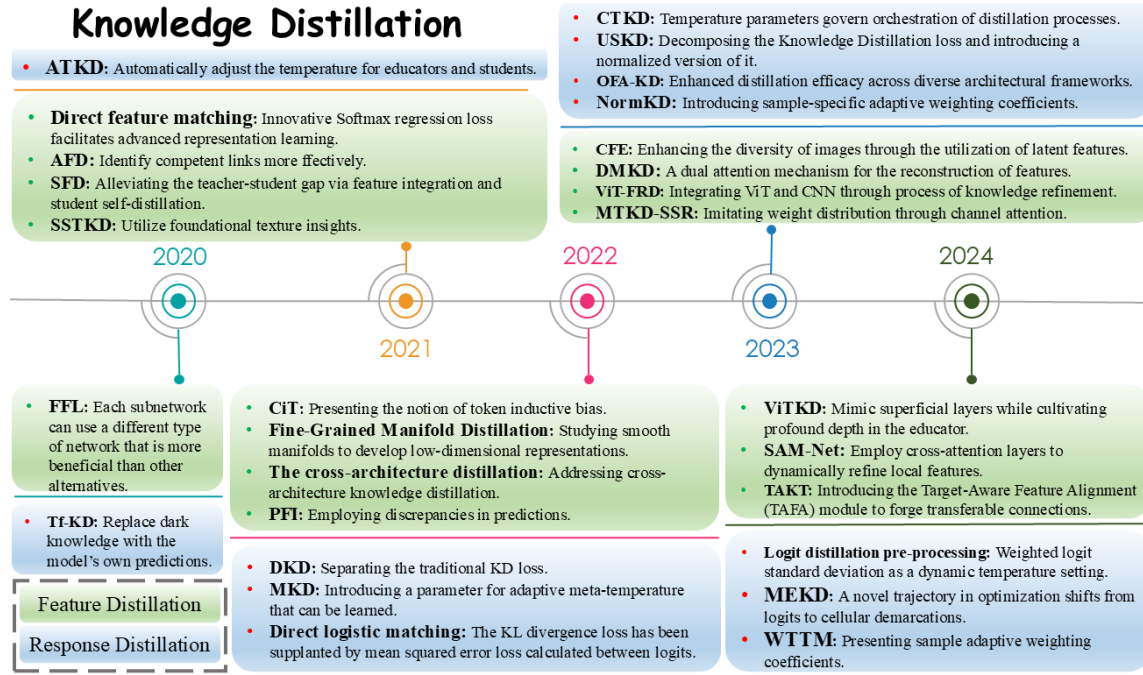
Knowledge Distillation

• ATKD: Automatically adjust the temperature for educators and students.

• Direct feature matching: Innovative Softmax regression loss facilitates advanced representation learning.
• AFD: Identify competent links more ffectively.
• SFD: Alleviating the teacher-student gap via feature integration and student self-distillation.
• SSTKD: Utilize foundational texture insights.

• CTKD: Temperature parameters govern orchestration of distillation processes.
• USKD: Decomposing the Knowledge Distillation loss and introducing a normalized version of it.
• OFA-KD: Enhanced distillation efficacy across diverse architectural frameworks.
• NormKD: Introducing sample-specific adaptive weighting coefficients.

• CFE: Enhancing the diversity of images through the utilization of latent features.
• DMKD: A dual attention mechanism for the reconstruction of features.
• ViT-FRD: Integrating ViT and CNN through process of knowledge refinement.
• MTKD-SSR: Imitating weight distribution through channel attention.

2020

2021

2022

2023

2024

• FFL: Each subnetwork can use a different type of network that is more beneficial than other alternatives.

• Tf-KD: Replace dark knowledge with the model's own predictions.

Feature Distillation

Response Distillation

• CiT: Presenting the notion of token inductive bias.
• Fine-Grained Manifold Distillation: Studying smooth manifolds to develop low-dimensional representations.
• The cross-architecture distillation: Addressing cross-architecture knowledge distillation.
• PFI: Employing discrepancies in predictions.

• DKD: Separating the traditional KD loss.
• MKD: Introducing a parameter for adaptive meta-temperature that can be learned.
• Direct logistic matching: The KL divergence loss has been supplanted by mean squared error loss calculated between logits.

• ViTKD: Mimic superficial layers while cultivating profound depth in the educator.
• SAM-Net: Employ cross-attention layers to dynamically refine local features.
• TAKT: Introducing the Target-Aware Feature Alignment (TAFA) module to forge transferable connections.

• Logit distillation pre-processing: Weighted logit standard deviation as a dynamic temperature setting.
• MEKD: A novel trajectory in optimization shifts from logits to cellular demarcations.
• WTTM: Presenting sample adaptive weighting coefficients.